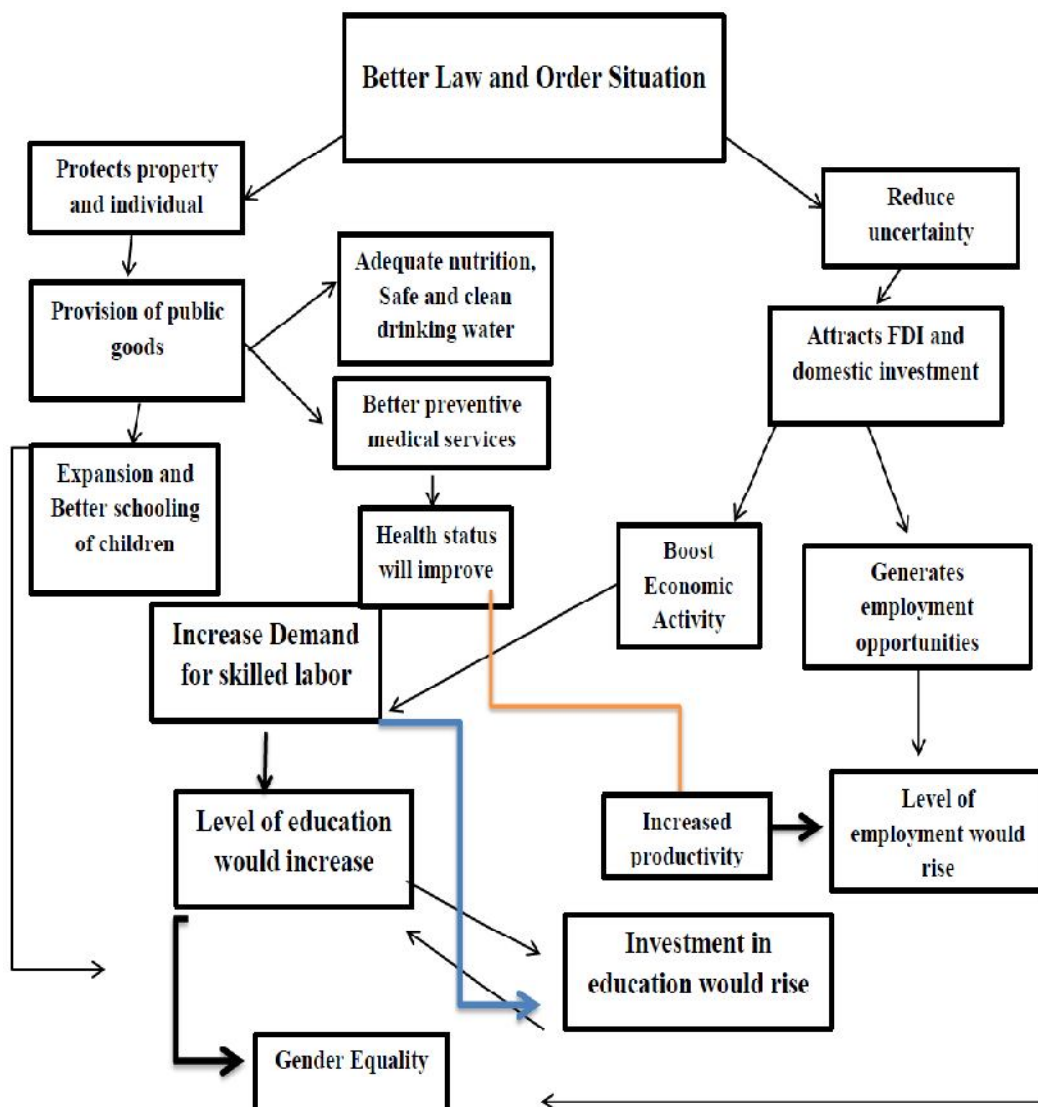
Better Law and Order Situation

Protects property and individual

Reduce uncertainty

Provision of public goods

Adequate nutrition, Safe and clean drinking water

Attracts FDI and domestic investment

Better preventive medical services

Expansion and Better schooling of children

Health status will improve

Boost Economic Activity

Generates employment opportunities

Increase Demand for skilled labor

Level of education would increase

Increased productivity

Level of employment would rise

Investment in education would rise

Gender Equality